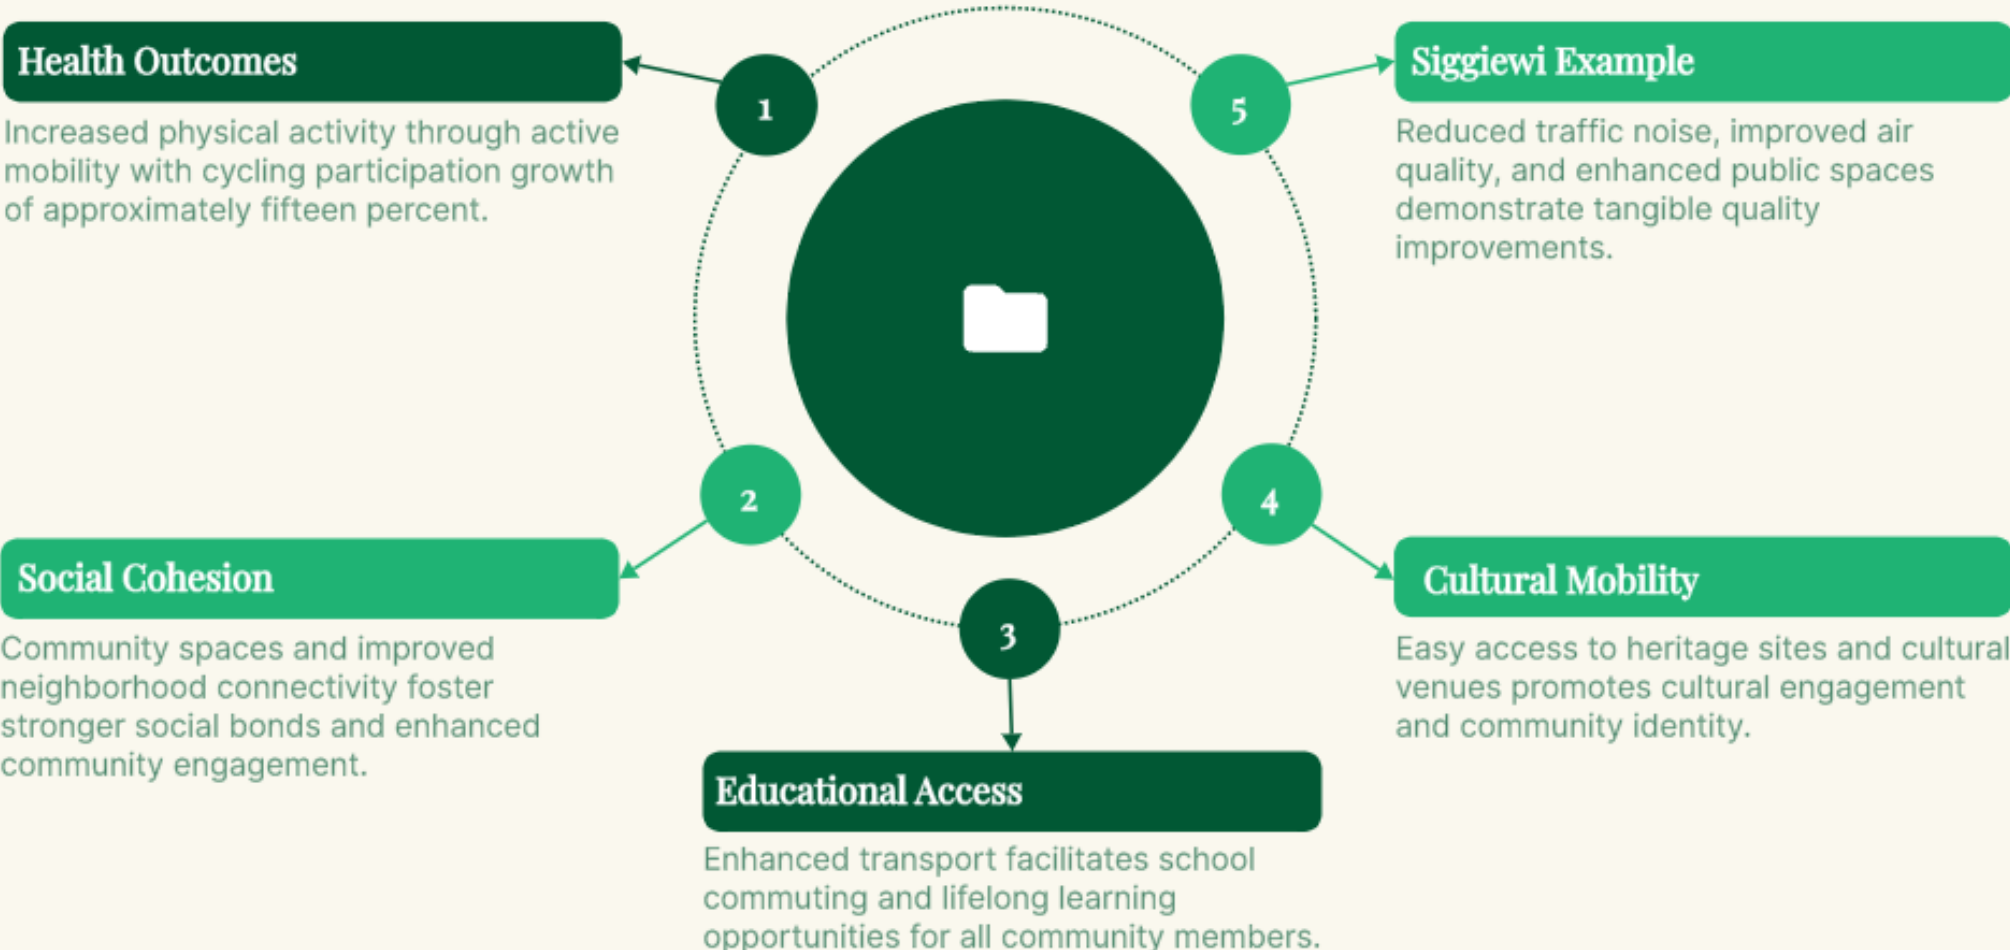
Health Outcomes

1

Increased physical activity through active mobility with cycling participation growth of approximately fifteen percent.

5

Siggiewi Example

Reduced traffic noise, improved air quality, and enhanced public spaces demonstrate tangible quality improvements.

2

Social Cohesion

Community spaces and improved neighborhood connectivity foster stronger social bonds and enhanced community engagement.

4

Cultural Mobility

Easy access to heritage sites and cultural venues promotes cultural engagement and community identity.

3

Educational Access

Enhanced transport facilitates school commuting and lifelong learning opportunities for all community members.